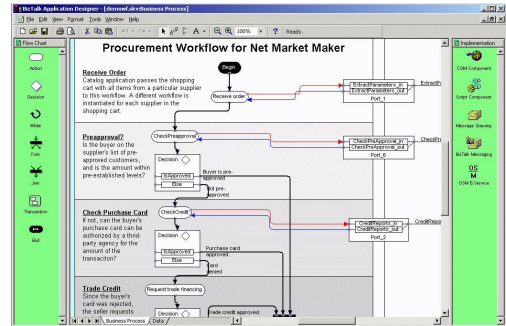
BizTalk Application Designer - [demowf.skv:Business Process]

File Edit View Format Tools Window Help

100% Ready.

Flow Chart

Action

Decision

While

Fork

Join

Transaction

End

Procurement Workflow for Net Market Maker

Begin

Receive Order
Catalog application passes the shopping cart with all items from a particular supplier to this workflow. A different workflow is instantiated for each supplier in the shopping cart.

Receive order

ExtractParameters_in
ExtractParameters_out
Port_1

ExtractP

Preapproval?
Is the buyer on the supplier's list of pre-approved customers, and is the amount within pre-established levels?

CheckPreapproval

Decision
IsApproved
Else

Buyer is pre-approved.
Not pre-approved

CheckPreApproval_in
CheckPreApproval_out
Port_6

CheckPre

Check Purchase Card
If not, can the buyer's purchase card can be authorized by a third-party agency for the amount of the transaciton?

CheckCredit

Decision
IsApproved
Else

Purchase card approved.
Card denied

CreditReports_in
CreditReports_out
Port_2

CreditRepo

Trade Credit
Since the buyer's card was rejected, the seller requests

Request trade financing

Decision

Trade credit approved.

Business Process / Data /

Implementation

COM Component

Script Component

Message Queuing

BizTalk Messaging

OS
M
DOM IS Service